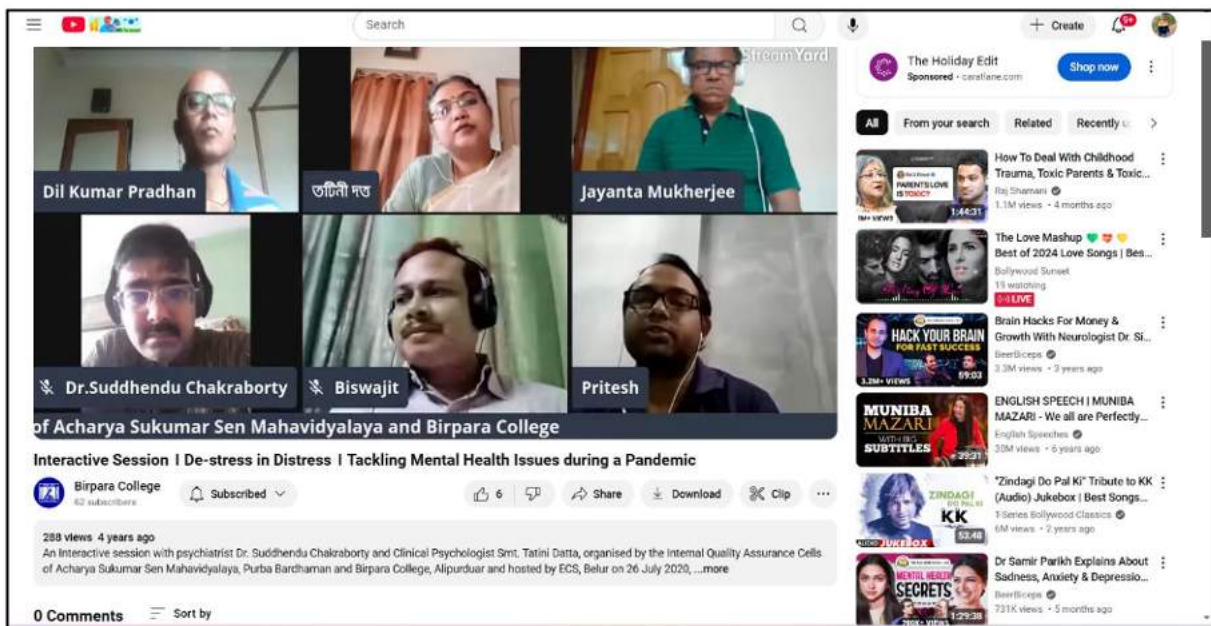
Search

Create

9+

StreamYard

Dil Kumar Pradhan

তটিনী দত্ত

Jayanta Mukherjee

Dr.Suddhendu Chakraborty

Biswajit

Pritesh

of Acharya Sukumar Sen Mahavidyalaya and Birpara College

Interactive Session I De-stress in Distress I Tackling Mental Health Issues during a Pandemic

Birpara College
62 subscribers

Subscribed

6

Share

Download

Clip

...

288 views 4 years ago
An Interactive session with psychiatrist Dr. Suddhendu Chakraborty and Clinical Psychologist Smt. Tatini Datta, organised by the Internal Quality Assurance Cells of Acharya Sukumar Sen Mahavidyalaya, Purba Bardhaman and Birpara College, Alipurduar and hosted by ECS, Belur on 26 July 2020, ...more

0 Comments

Sort by

The Holiday Edit
Sponsored · caratlane.com

Shop now

All

From your search

Related

Recently u

How To Deal With Childhood Trauma, Toxic Parents & Toxic...
Raj Shamani
1.1M views · 4 months ago
1:44:31

The Love Mashup Best of 2024 Love Songs | Bes...
Bollywood Sunset
19 watching
LIVE

Brain Hacks For Money & Growth With Neurologist Dr. Si...
BeerBiceps
3.3M views · 3 years ago
HACK YOUR BRAIN FOR FAST SUCCESS
3.2M+ VIEWS
59:03

ENGLISH SPEECH I MUNIBA MAZARI - We all are Perfectly...
English Speeches
30M views · 6 years ago
MUNIBA MAZARI
SUBTITLES
23:31

"Zindagi Do Pal Ki" Tribute to KK (Audio) Jukebox | Best Songs...
T-Series Bollywood Classics
6M views · 2 years ago
ZINDAGI
KK
JUKEBOX
53:48

Dr Samir Parikh Explains About Sadness, Anxiety & Depressio...
BeerBiceps
731K views · 5 months ago
MENTAL HEALTH SECRETS
1:29:38